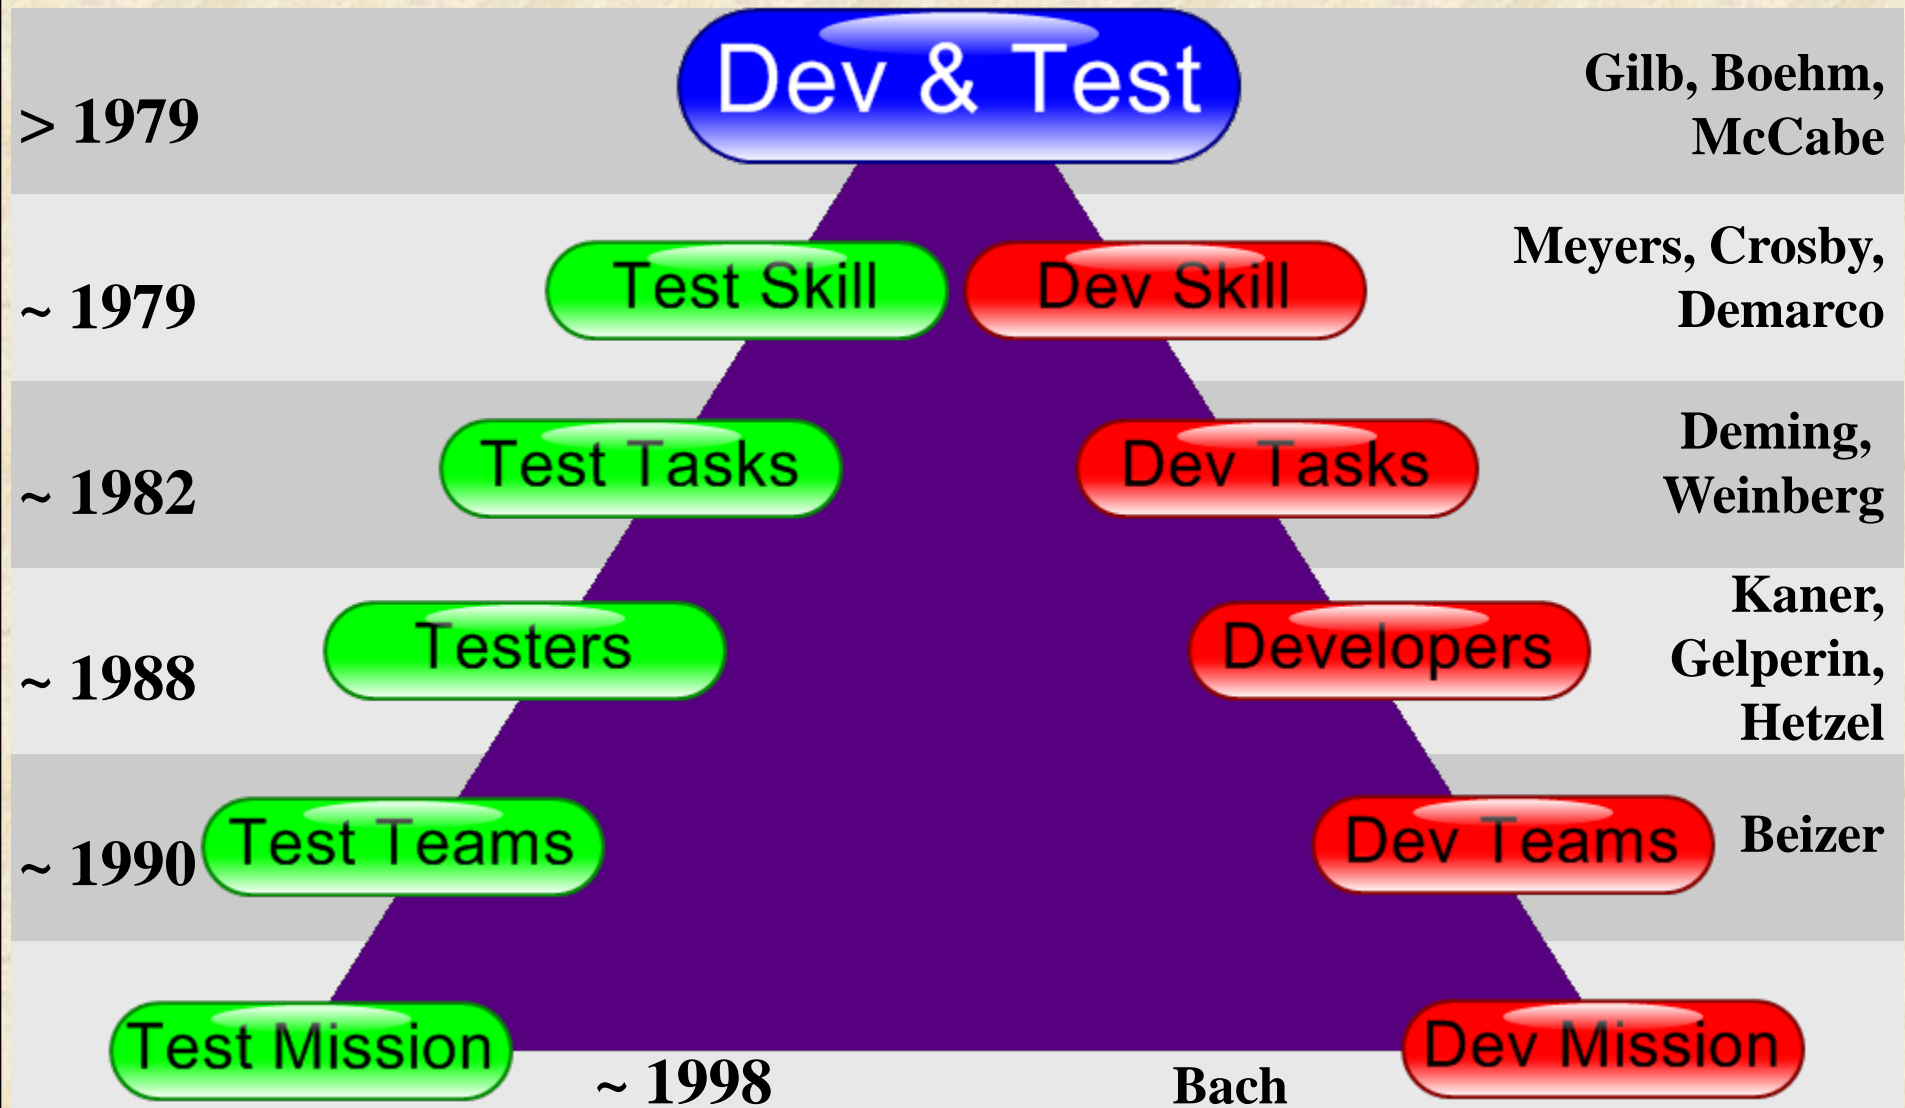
> 1979

Dev & Test

Gilb, Boehm, McCabe

~ 1979

Test Skill

Dev Skill

Meyers, Crosby, Demarco

~ 1982

Test Tasks

Dev Tasks

Deming, Weinberg

~ 1988

Testers

Developers

Kaner, Gelperin, Hetzel

~ 1990

Test Teams

Dev Teams

Beizer

Test Mission

~ 1998

Bach

Dev Mission